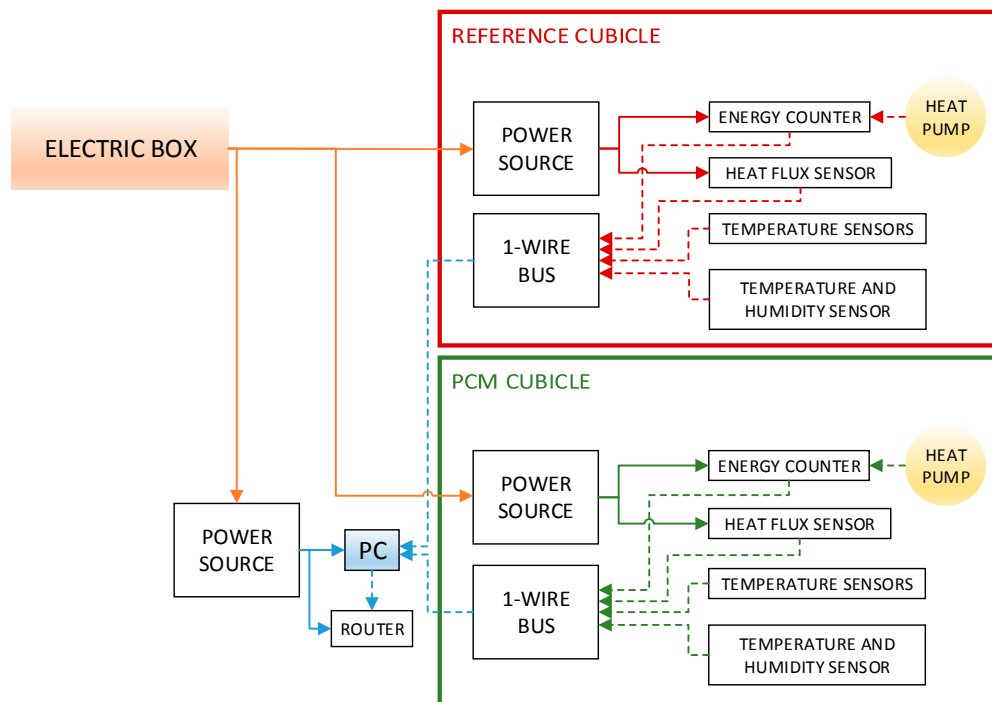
REFERENCE CUBICLE

ELECTRIC BOX

POWER SOURCE

ENERGY COUNTER

HEAT PUMP

HEAT FLUX SENSOR

1-WIRE BUS

TEMPERATURE SENSORS

TEMPERATURE AND HUMIDITY SENSOR

PCM CUBICLE

POWER SOURCE

ENERGY COUNTER

HEAT PUMP

HEAT FLUX SENSOR

POWER SOURCE

PC

1-WIRE BUS

TEMPERATURE SENSORS

ROUTER

TEMPERATURE AND HUMIDITY SENSOR